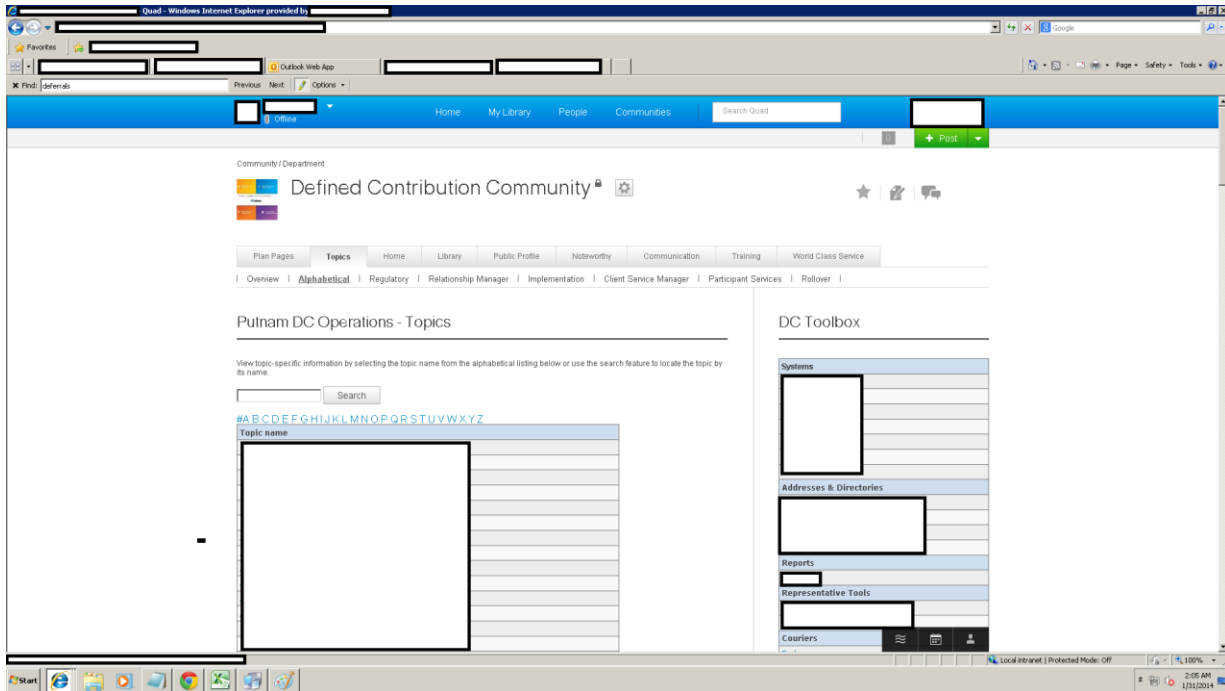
Quad - Windows Internet Explorer provided by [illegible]

Google

Favorites

Outlook Web App

Page ▾ Safety ▾ Tools ▾

✕ Find: deferrals

Previous Next Options ▾

Offline

Home My Library People Communities Search Quad

0 + Post

Community / Department

Defined Contribution Community

Plan Pages | Topics | Home | Library | Public Profile | Noteworthy | Communication | Training | World Class Service

| Overview | Alphabetical | Regulatory | Relationship Manager | Implementation | Client Service Manager | Participant Services | Rollover |

Putnam DC Operations - Topics

View topic-specific information by selecting the topic name from the alphabetical listing below or use the search feature to locate the topic by its name.

Search

#A B C D E F G H I J K L M N O P Q R S T U V W X Y Z

| Topic name |
|---|

DC Toolbox

Systems

Addresses & Directories

Reports

Representative Tools

Couriers

Local intranet | Protected Mode: Off

100%

Start

2:05 AM
1/31/2014